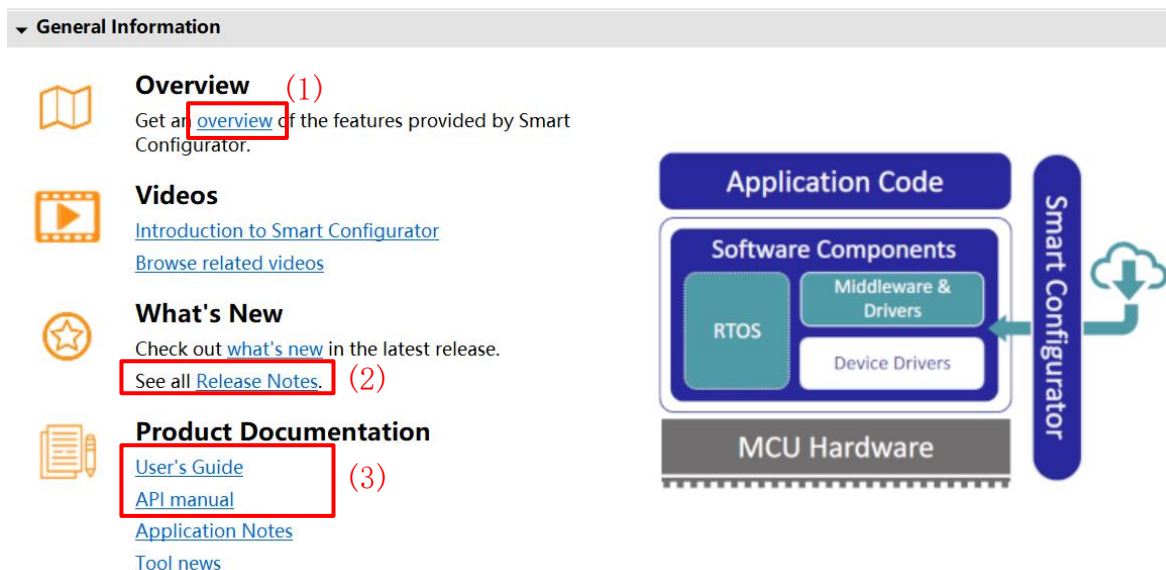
General Information

Overview (1)
Get an overview of the features provided by Smart Configurator.

Videos
Introduction to Smart Configurator
Browse related videos

What's New
Check out what's new in the latest release.
See all Release Notes. (2)

Product Documentation
User's Guide
API manual (3)
Application Notes
Tool news

Application Code
Software Components
RTOS
Middleware & Drivers
Device Drivers
MCU Hardware
Smart Configurator